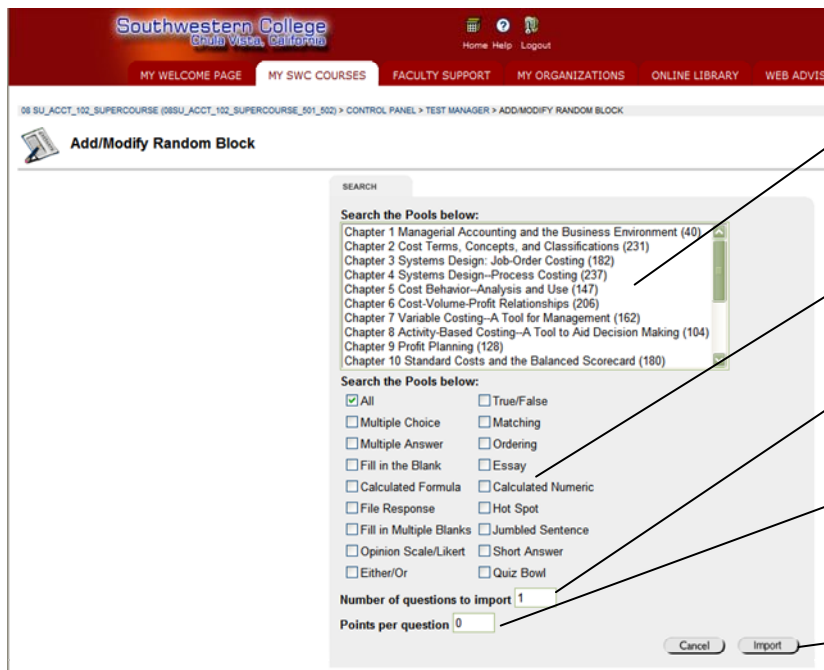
Southwestern College
Chula Vista, California

Home Help Logout

MY WELCOME PAGE | MY SWC COURSES | FACULTY SUPPORT | MY ORGANIZATIONS | ONLINE LIBRARY | WEB ADVIS

08 SU_ACCT_102_SUPERCOURSE (08SU_ACCT_102_SUPERCOURSE_501_502) > CONTROL PANEL > TEST MANAGER > ADD/MODIFY RANDOM BLOCK

Add/Modify Random Block

SEARCH

Search the Pools below:

Chapter 1 Managerial Accounting and the Business Environment (40)
Chapter 2 Cost Terms, Concepts, and Classifications (231)
Chapter 3 Systems Design: Job-Order Costing (182)
Chapter 4 Systems Design--Process Costing (237)
Chapter 5 Cost Behavior--Analysis and Use (147)
Chapter 6 Cost-Volume-Profit Relationships (206)
Chapter 7 Variable Costing--A Tool for Management (162)
Chapter 8 Activity-Based Costing--A Tool to Aid Decision Making (104)
Chapter 9 Profit Planning (128)
Chapter 10 Standard Costs and the Balanced Scorecard (180)

Search the Pools below:

All
True/False
Multiple Choice
Matching
Multiple Answer
Ordering
Fill in the Blank
Essay
Calculated Formula
Calculated Numeric
File Response
Hot Spot
Fill in Multiple Blanks
Jumbled Sentence
Opinion Scale/Likert
Short Answer
Either/Or
Quiz Bowl

Number of questions to import 1

Points per question 0

Cancel Import